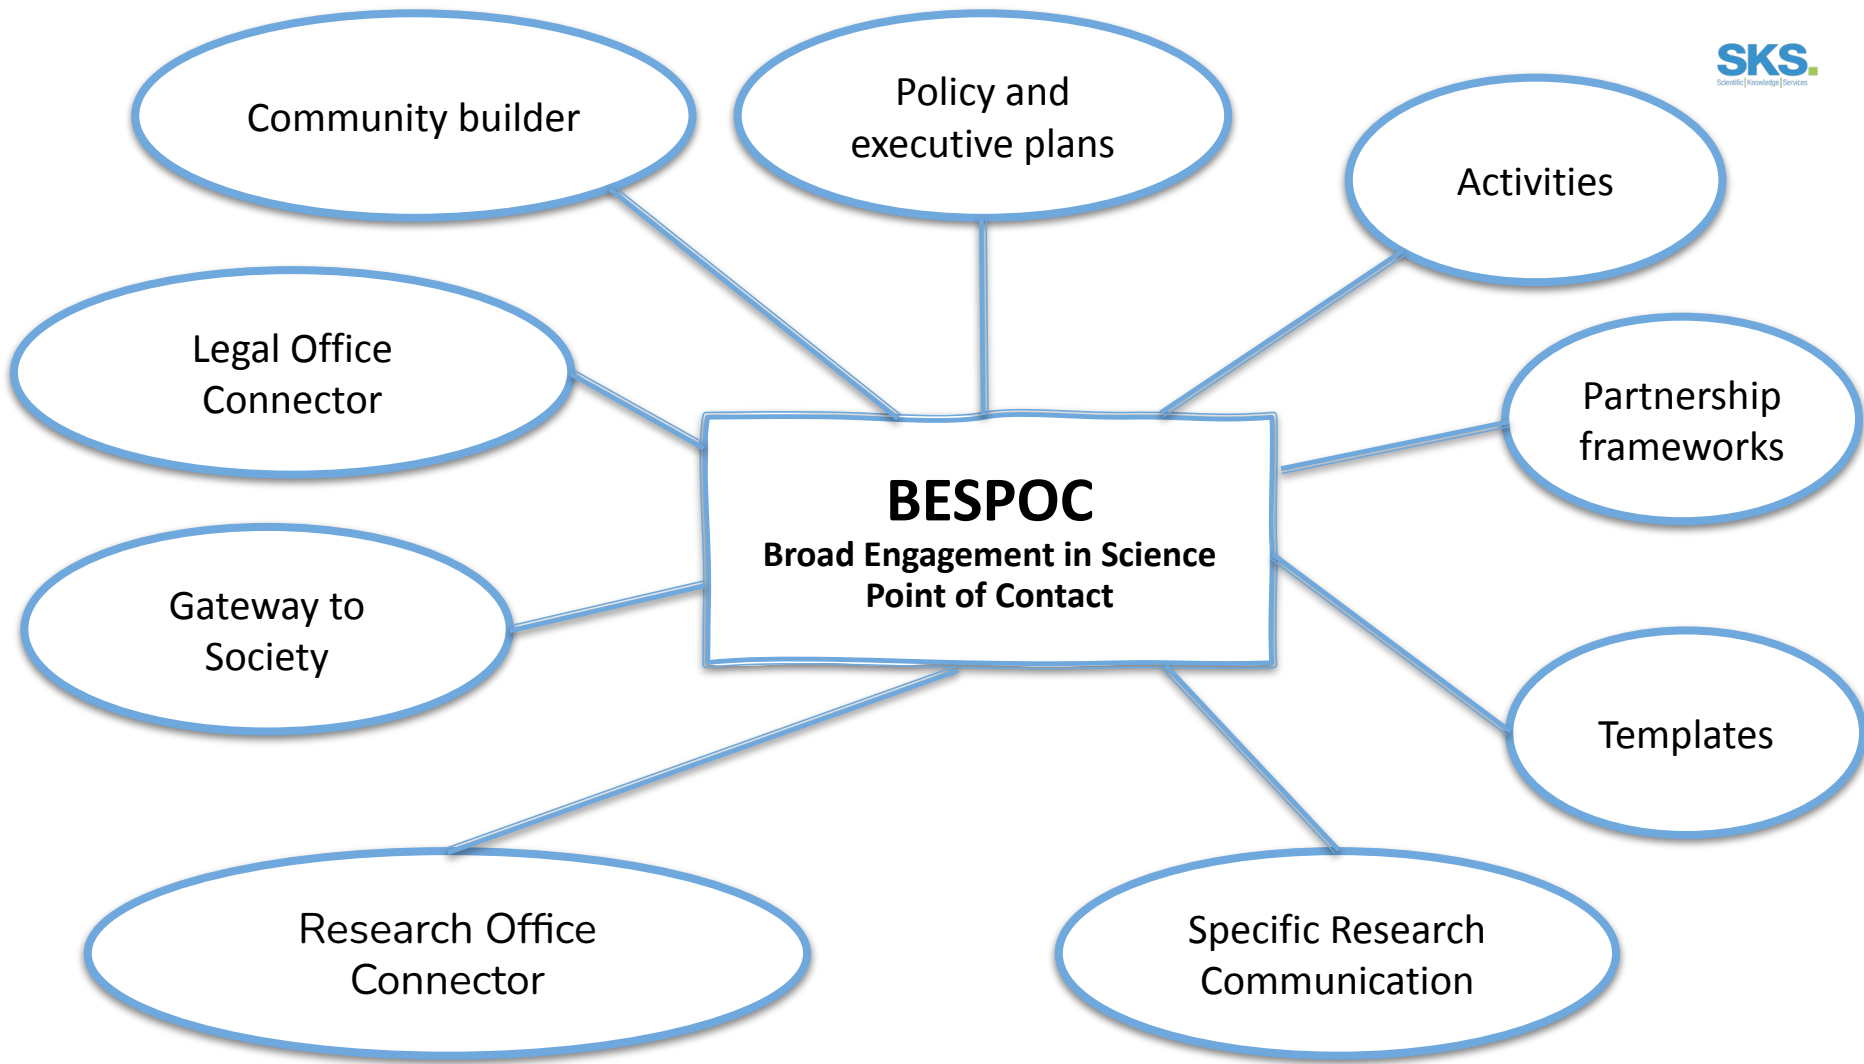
SKS.
Scientific | Knowledge | Services

Community builder

Policy and executive plans

Activities

Legal Office Connector

Partnership frameworks

BESPOC
Broad Engagement in Science Point of Contact

Gateway to Society

Templates

Research Office Connector

Specific Research Communication